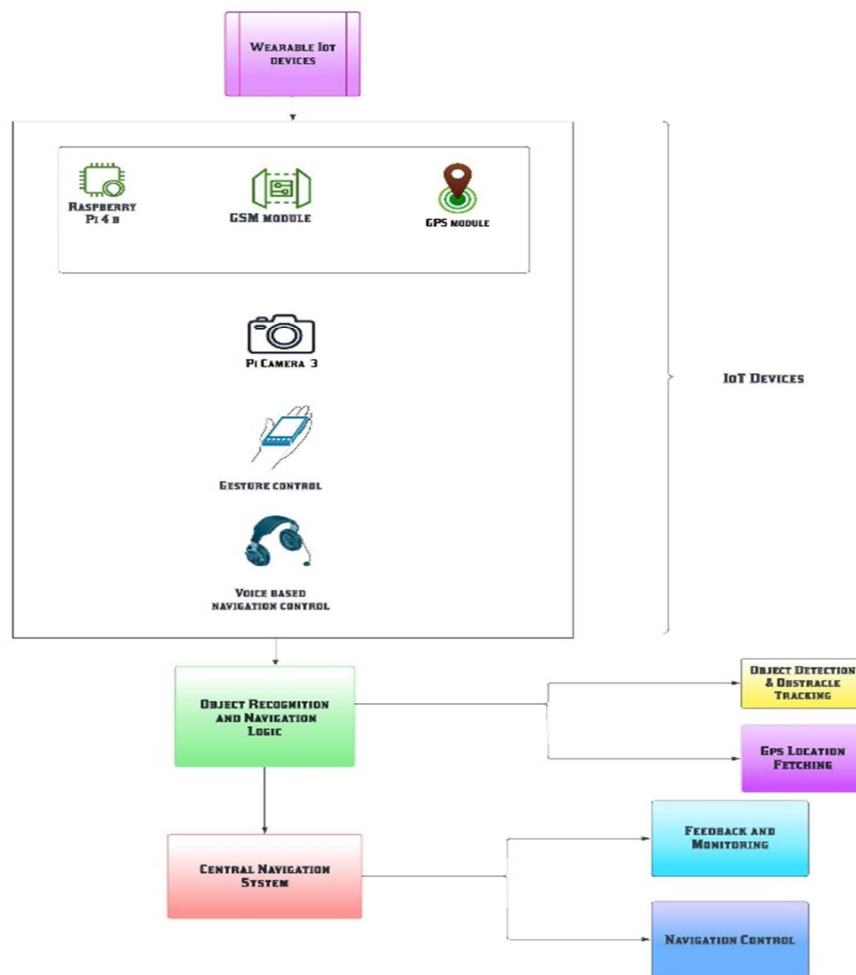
Wearable IoT devices

Raspberry Pi 4 B

GSM module

GPS module

Pi Camera 3

Gesture control

Voice based navigation control

IoT Devices

Object Recognition and Navigation Logic

Object Detection & Obstacle Tracking

GPS Location Fetching

Central Navigation System

Feedback and Monitoring

Navigation Control